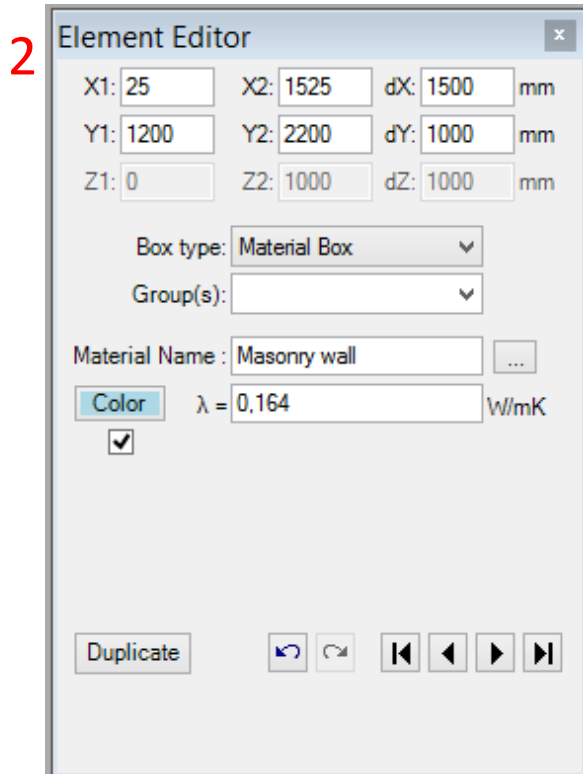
2

Element Editor ×

X1: 25 X2: 1525 dX: 1500 mm
Y1: 1200 Y2: 2200 dY: 1000 mm
Z1: 0 Z2: 1000 dZ: 1000 mm

Box type: Material Box
Group(s):

Material Name : Masonry wall ...
Color $\lambda$ = 0,164 W/mK

Duplicate